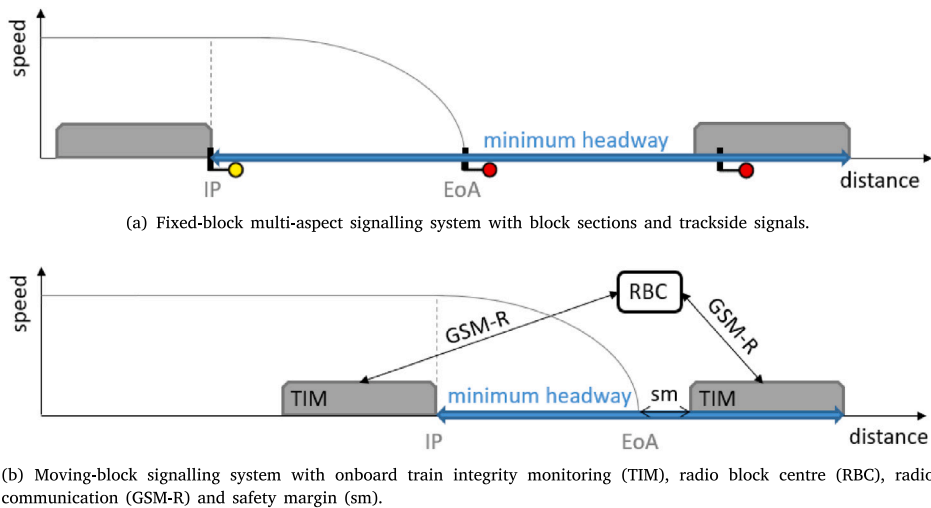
speed

minimum headway

IP

EoA

distance

(a) Fixed-block multi-aspect signalling system with block sections and trackside signals.

speed

RBC

GSM-R

GSM-R

TIM

minimum headway

sm

TIM

IP

EoA

distance

(b) Moving-block signalling system with onboard train integrity monitoring (TIM), radio block centre (RBC), radio communication (GSM-R) and safety margin (sm).